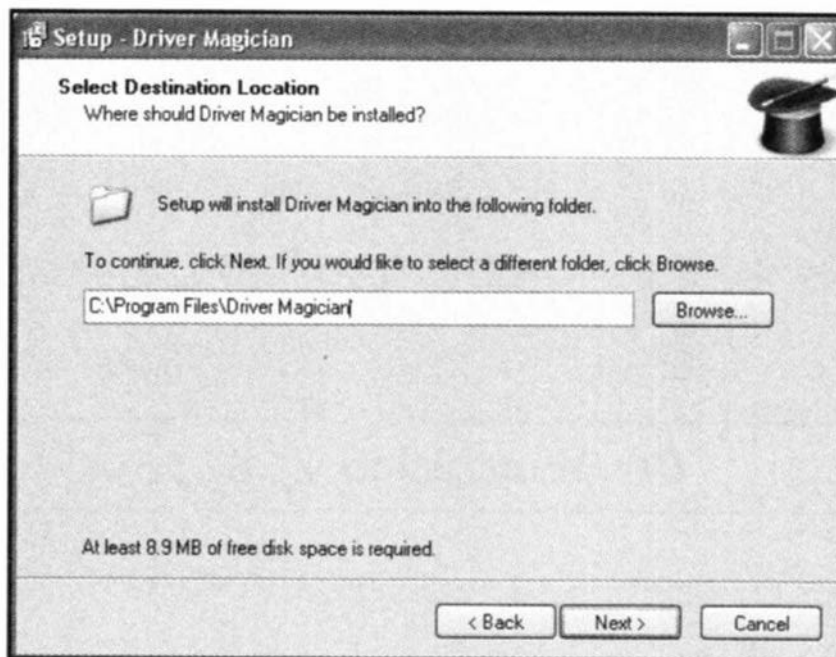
Setup - Driver Magician

Select Destination Location
Where should Driver Magician be installed?

Setup will install Driver Magician into the following folder.

To continue, click Next. If you would like to select a different folder, click Browse.

C:\Program Files\Driver Magician

Browse...

At least 8.9 MB of free disk space is required.

< Back

Next >

Cancel